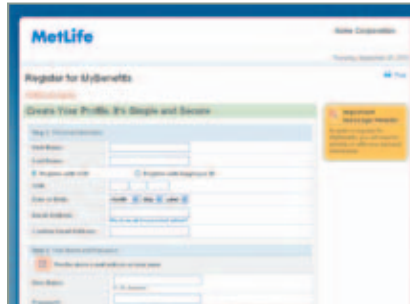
MetLife

Acme Corporation

Register for MyBenefits

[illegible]

Create Your Profile. It's Simple and Secure

Step 1: Personal Information

First Name:

Last Name:

Register with SSN

Register with Employee ID

SSN:

Date of Birth:

Email Address:

Confirm Email Address:

Step 2: User Name and Password

User Name:

Password:

Important Message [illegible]

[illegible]

Print